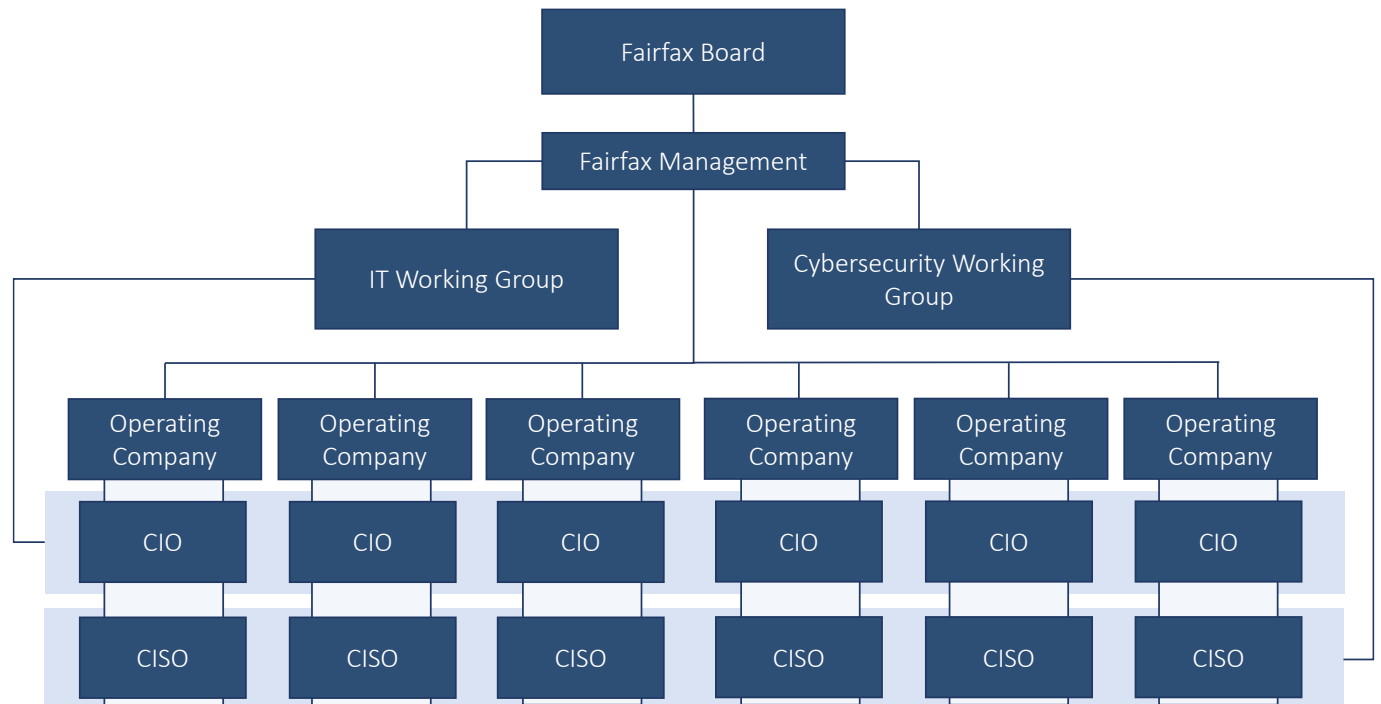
Fairfax Board

Fairfax Management

IT Working Group

Cybersecurity Working Group

Operating Company

Operating Company

Operating Company

Operating Company

Operating Company

Operating Company

CIO

CIO

CIO

CIO

CIO

CIO

CISO

CISO

CISO

CISO

CISO

CISO